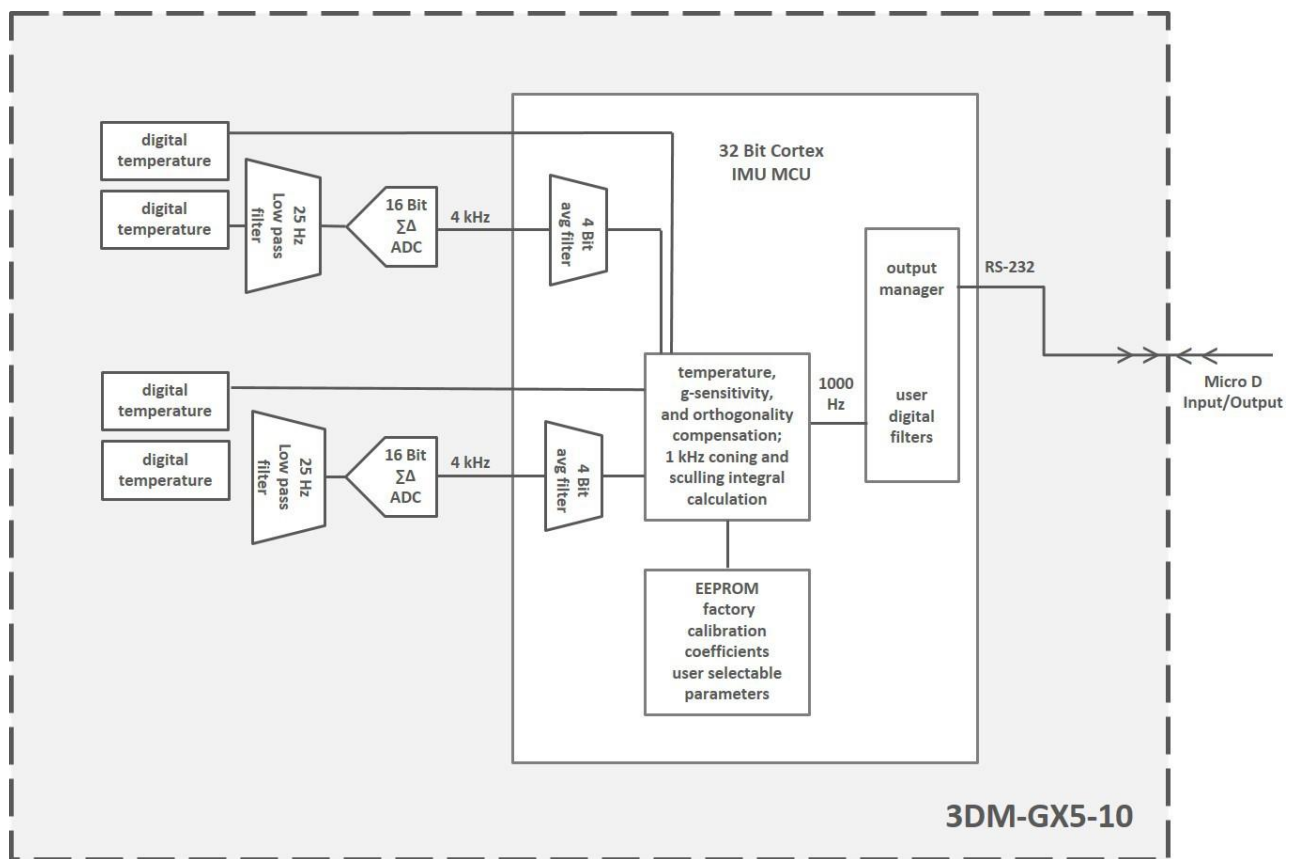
digital temperature

digital temperature

25 Hz Low pass filter

16 Bit $\Sigma\Delta$ ADC

4 kHz

4 Bit avg filter

32 Bit Cortex IMU MCU

output manager

RS-232

digital temperature

digital temperature

25 Hz Low pass filter

16 Bit $\Sigma\Delta$ ADC

4 kHz

4 Bit avg filter

temperature, g-sensitivity, and orthogonality compensation; 1 kHz coning and sculling integral calculation

1000 Hz

user digital filters

Micro D Input/Output

EEPROM factory calibration coefficients user selectable parameters

3DM-GX5-10